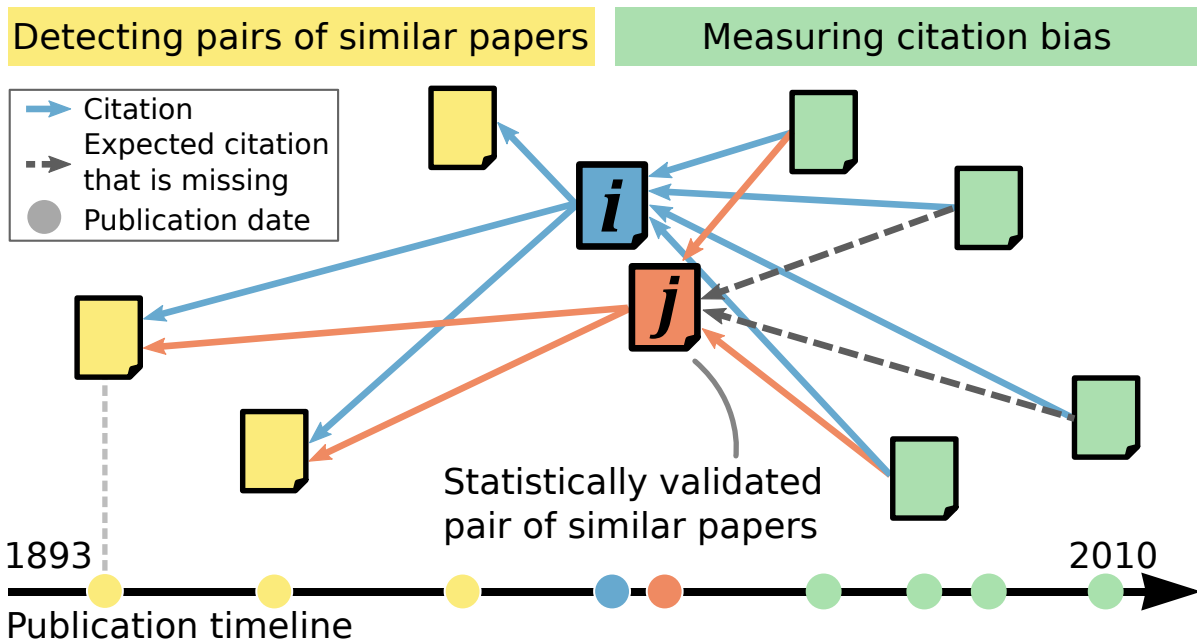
Detecting pairs of similar papers

Measuring citation bias

Citation
Expected citation that is missing
Publication date

i

j

Statistically validated pair of similar papers

1893

2010

Publication timeline